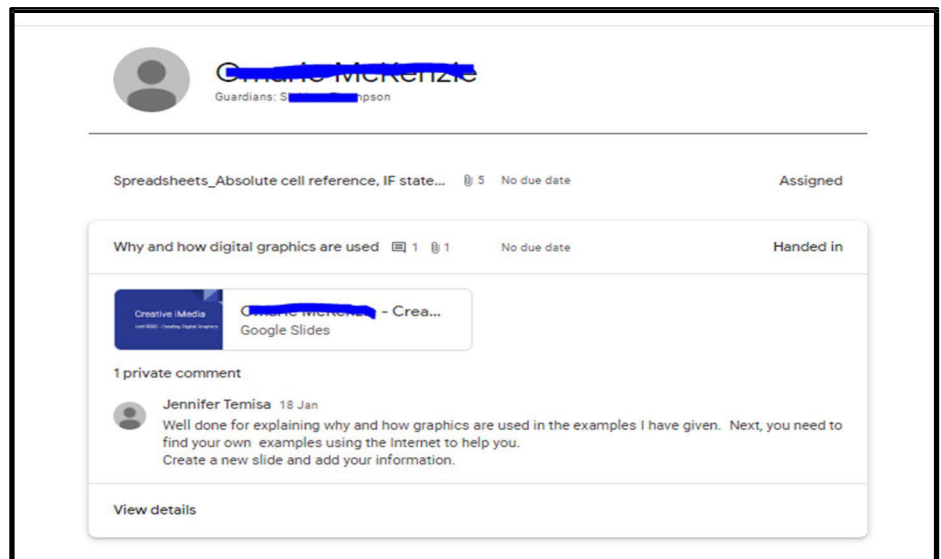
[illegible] McKenzie
Guardians: S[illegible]mpson

Spreadsheets_Absolute cell reference, IF state... 5 No due date Assigned

Why and how digital graphics are used 1 1 No due date Handed in

Creative iMedia
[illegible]

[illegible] - Crea...
Google Slides

1 private comment

Jennifer Temisa 18 Jan
Well done for explaining why and how graphics are used in the examples I have given. Next, you need to find your own examples using the Internet to help you.
Create a new slide and add your information.

View details